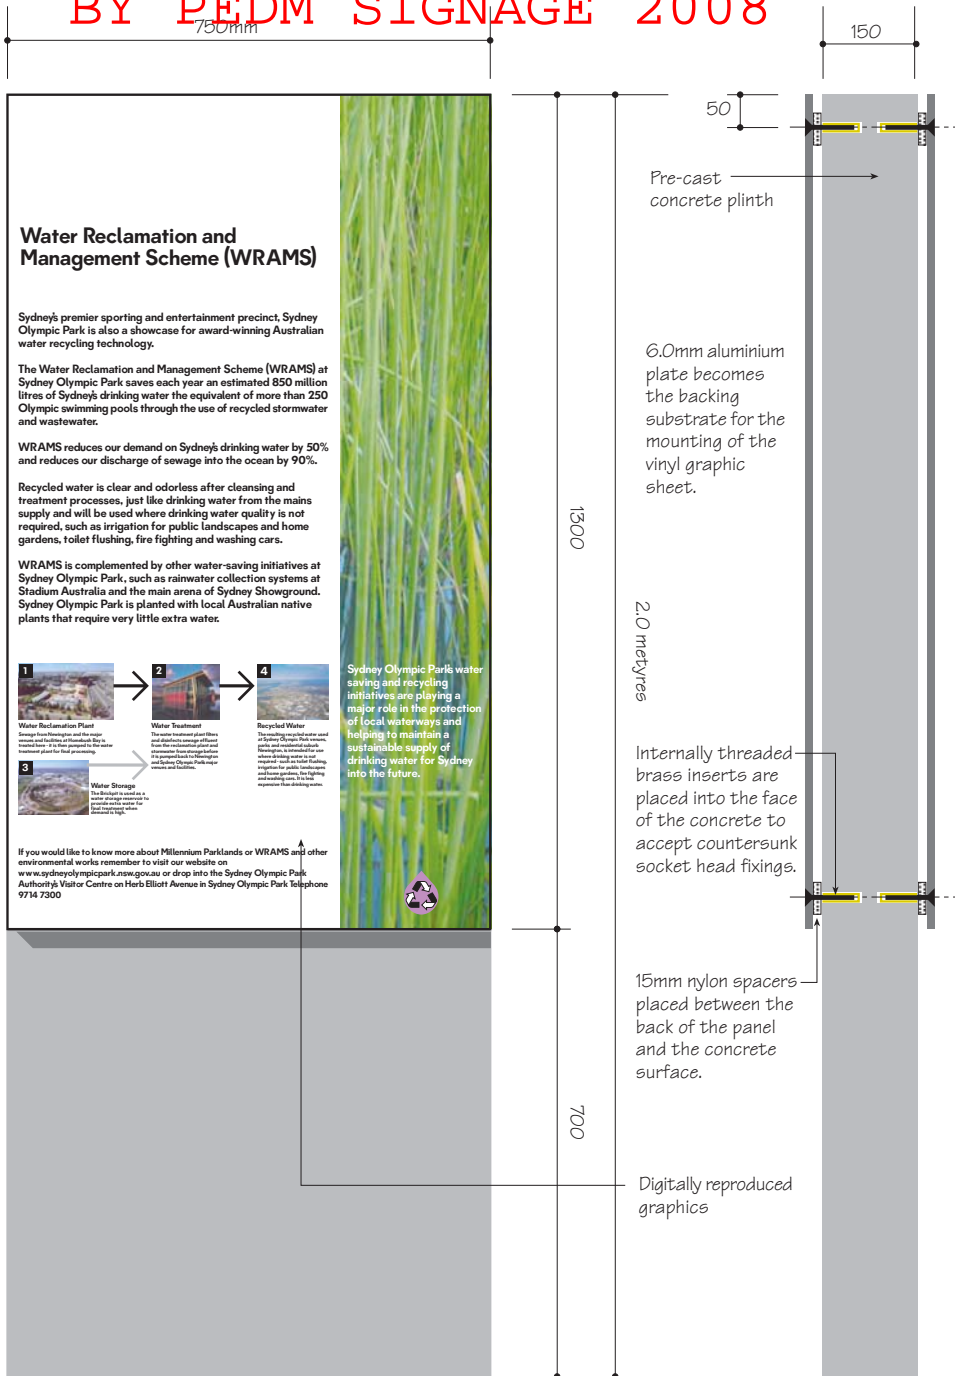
BY PEDM SIGNAGE 2008

750mm

150

50

Water Reclamation and Management Scheme (WRAMS)

Sydney's premier sporting and entertainment precinct, Sydney Olympic Park is also a showcase for award-winning Australian water recycling technology.

The Water Reclamation and Management Scheme (WRAMS) at Sydney Olympic Park saves each year an estimated 850 million litres of Sydney's drinking water the equivalent of more than 250 Olympic swimming pools through the use of recycled stormwater and wastewater.

WRAMS reduces our demand on Sydney's drinking water by 50% and reduces our discharge of sewage into the ocean by 90%.

Recycled water is clear and odorless after cleansing and treatment processes, just like drinking water from the mains supply and will be used where drinking water quality is not required, such as irrigation for public landscapes and home gardens, toilet flushing, fire fighting and washing cars.

WRAMS is complemented by other water-saving initiatives at Sydney Olympic Park, such as rainwater collection systems at Stadium Australia and the main arena of Sydney Showground. Sydney Olympic Park is planted with local Australian native plants that require very little extra water.

1

Water Reclamation Plant

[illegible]

2

Water Treatment

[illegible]

4

Recycled Water

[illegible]

3

Water Storage

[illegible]

Sydney Olympic Park's water saving and recycling initiatives are playing a major role in the protection of local waterways and helping to maintain a sustainable supply of drinking water for Sydney into the future.

If you would like to know more about Millennium Parklands or WRAMS and other environmental works remember to visit our website on www.sydneyolympicpark.nsw.gov.au or drop into the Sydney Olympic Park Authority's Visitor Centre on Herb Elliott Avenue in Sydney Olympic Park Telephone 9714 7300

1300

2.0 metyres

700

Pre-cast concrete plinth

6.0mm aluminium plate becomes the backing substrate for the mounting of the vinyl graphic sheet.

Internally threaded brass inserts are placed into the face of the concrete to accept countersunk socket head fixings.

15mm nylon spacers placed between the back of the panel and the concrete surface.

Digitally reproduced graphics